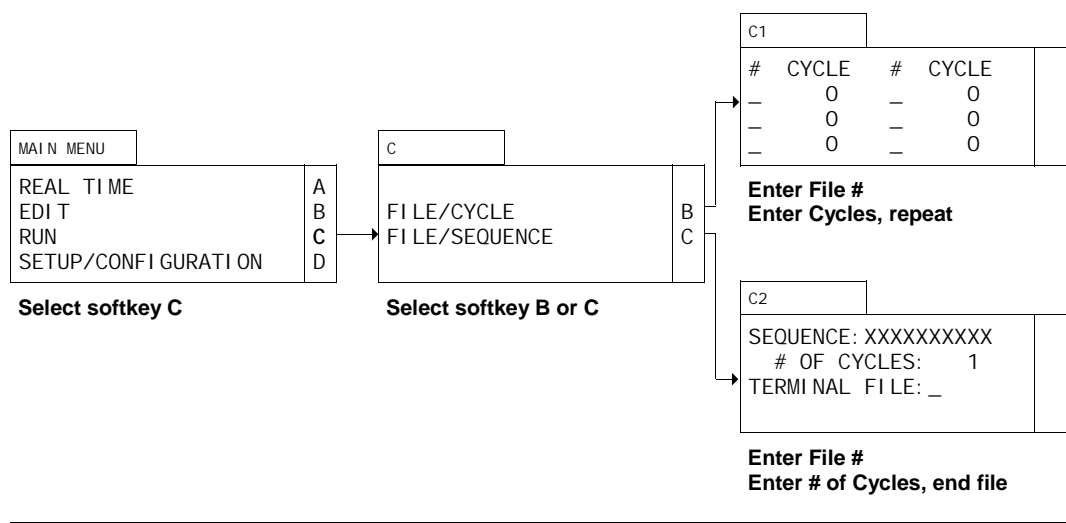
MAIN MENU

REAL TIME A
EDIT B
RUN C
SETUP/CONFIGURATION D

Select softkey C

C

FILE/CYCLE B
FILE/SEQUENCE C

Select softkey B or C

C1

| # | CYCLE | # | CYCLE |
|---|---|---|---|
| _ | 0 | _ | 0 |
| _ | 0 | _ | 0 |
| _ | 0 | _ | 0 |

Enter File #
Enter Cycles, repeat

C2

SEQUENCE: XXXXXXXXXX
# OF CYCLES: 1
TERMINAL FILE: _

Enter File #
Enter # of Cycles, end file